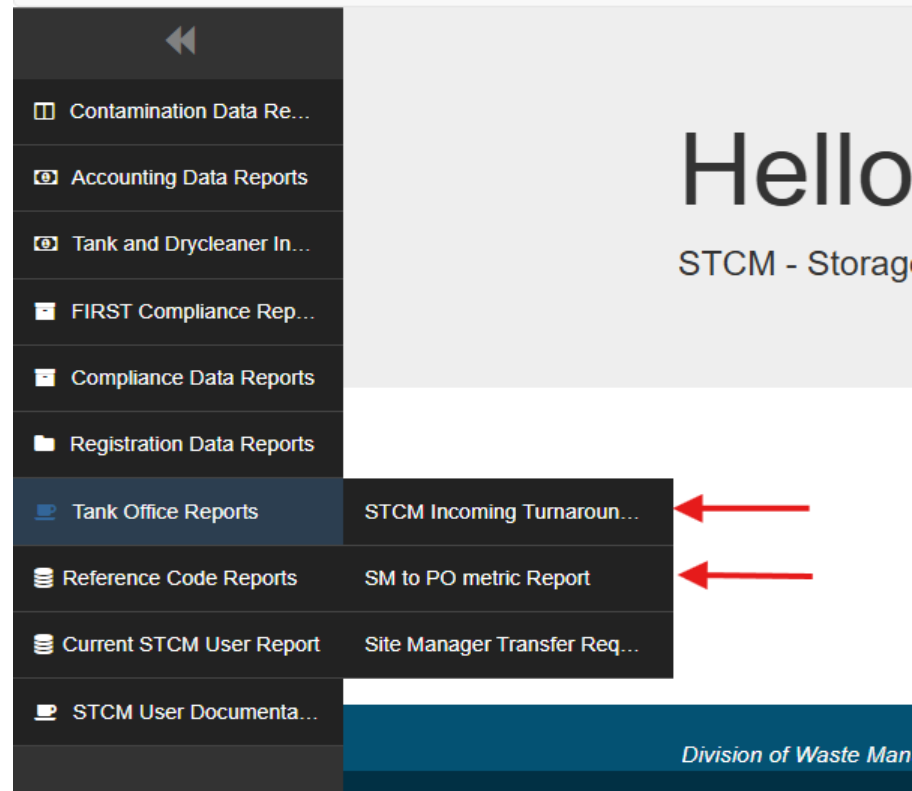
Contamination Data Re...

Accounting Data Reports

Tank and Drycleaner In...

FIRST Compliance Rep...

Compliance Data Reports

Registration Data Reports

Tank Office Reports

Reference Code Reports

Current STCM User Report

STCM User Documenta...

STCM Incoming Turnaroun...

SM to PO metric Report

Site Manager Transfer Req...

Hello

STCM - Storag

Division of Waste Man